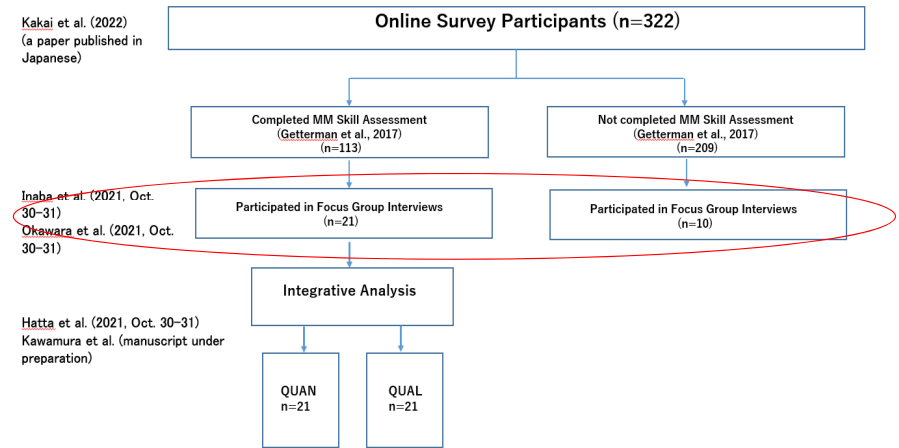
Kakai et al. (2022)
(a paper published in Japanese)

Online Survey Participants (n=322)

Completed MM Skill Assessment
(Getterman et al., 2017)
(n=113)

Not completed MM Skill Assessment
(Getterman et al., 2017)
(n=209)

Inaba et al. (2021, Oct. 30-31)
Okawara et al. (2021, Oct. 30-31)

Participated in Focus Group Interviews
(n=21)

Participated in Focus Group Interviews
(n=10)

Integrative Analysis

Hatta et al. (2021, Oct. 30-31)
Kawamura et al. (manuscript under preparation)

QUAN
n=21

QUAL
n=21